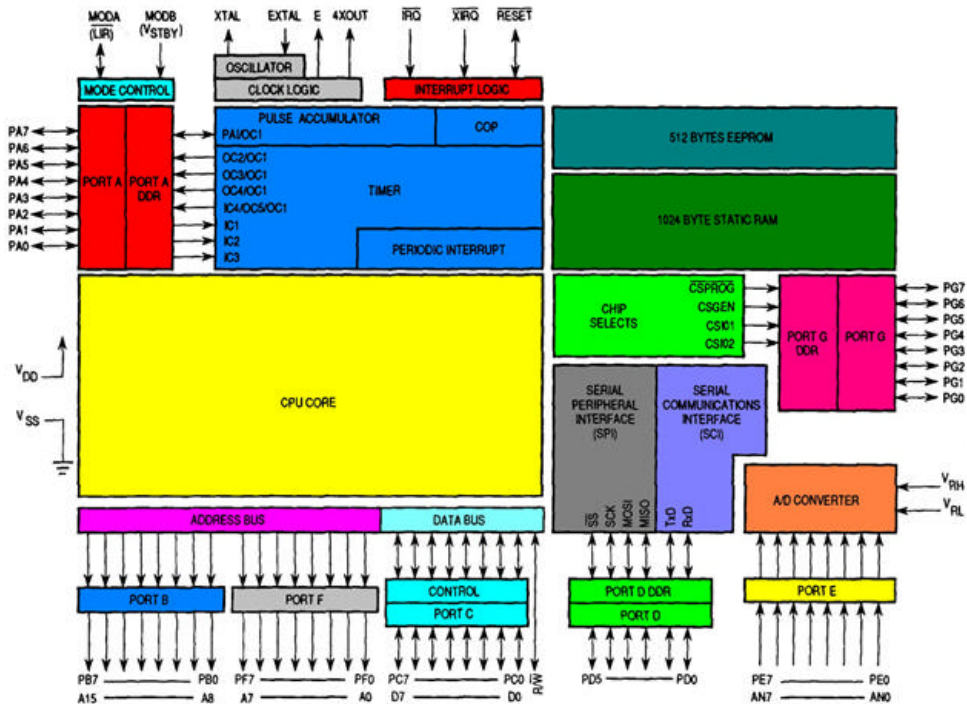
MODA ($\overline{LIR}$)
MODB ($V_{STBY}$)
XTAL
EXTAL
E
4XOUT
$\overline{IRQ}$
$\overline{XIRQ}$
$\overline{RESET}$

MODE CONTROL
OSCILLATOR
CLOCK LOGIC
INTERRUPT LOGIC

PA7
PA6
PA5
PA4
PA3
PA2
PA1
PA0

PORT A
PORT A DDR

PULSE ACCUMULATOR
PAI/OC1
COP
OC2/OC1
OC3/OC1
OC4/OC1
IC4/OC5/OC1
IC1
IC2
IC3
TIMER
PERIODIC INTERRUPT

512 BYTES EEPROM
1024 BYTE STATIC RAM

CHIP SELECTS
$\overline{CSPROG}$
CSGEN
CSIO1
CSIO2

PORT G DDR
PORT G
PG7
PG6
PG5
PG4
PG3
PG2
PG1
PG0

$V_{DD}$
$V_{SS}$
CPU CORE

SERIAL PERIPHERAL INTERFACE (SPI)
SERIAL COMMUNICATIONS INTERFACE (SCI)
$\overline{SS}$
SCK
MOSI
MISO
TxD
RxD

$V_{RH}$
$V_{RL}$
A/D CONVERTER

ADDRESS BUS
DATA BUS

PORT B
PORT F
CONTROL
PORT C
PORT D DDR
PORT D
PORT E

PB7 PB0
A15 A8
PF7 PF0
A7 A0
PC7 PC0
D7 D0
R/$\overline{W}$
PD5 PD0
PE7 PE0
AN7 AN0